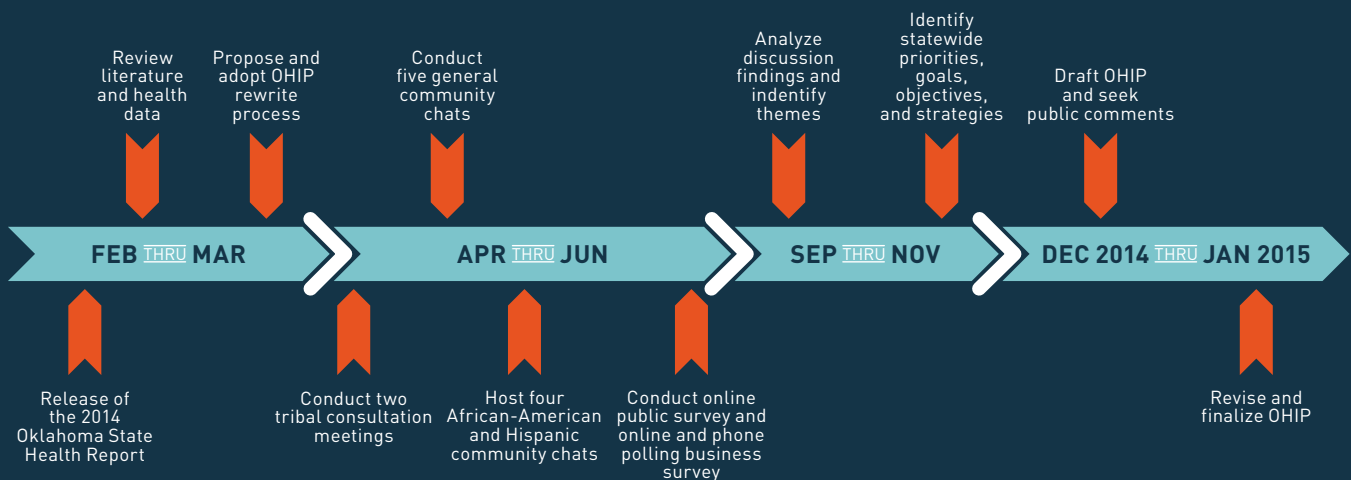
Review literature and health data

Propose and adopt OHIP rewrite process

Conduct five general community chats

Analyze discussion findings and indentify themes

Identify statewide priorities, goals, objectives, and strategies

Draft OHIP and seek public comments

FEB THRU MAR

APR THRU JUN

SEP THRU NOV

DEC 2014 THRU JAN 2015

Release of the 2014 Oklahoma State Health Report

Conduct two tribal consultation meetings

Host four African-American and Hispanic community chats

Conduct online public survey and online and phone polling business survey

Revise and finalize OHIP